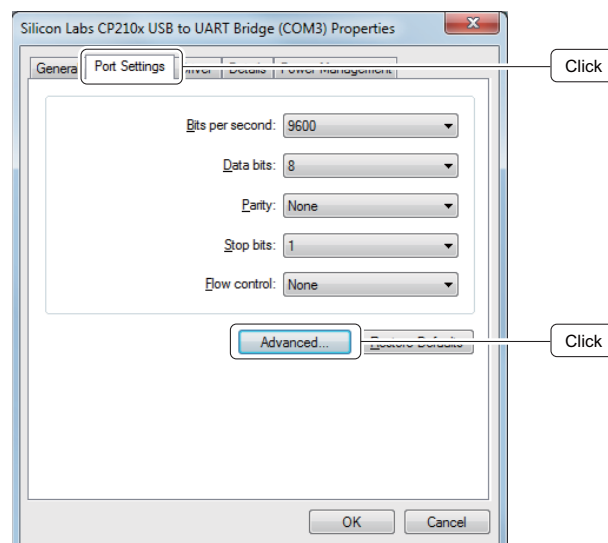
Silicon Labs CP210x USB to UART Bridge (COM3) Properties

Genera | Port Settings | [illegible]river | Details | Power Management

Click

Bits per second: 9600

Data bits: 8

Parity: None

Stop bits: 1

Flow control: None

Advanced... | Restore Defaults

Click

OK | Cancel